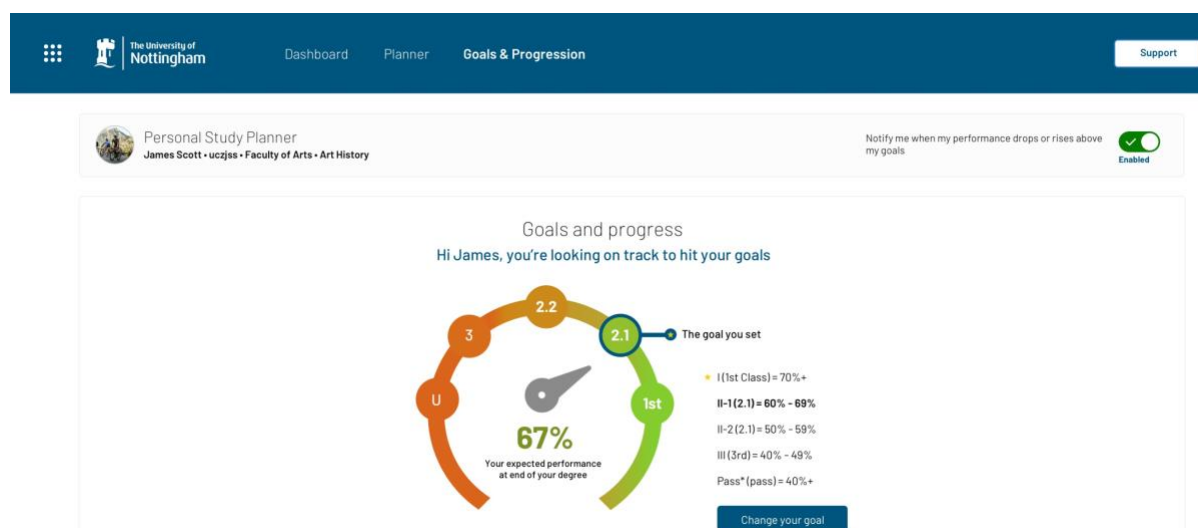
The University of Nottingham

Dashboard Planner Goals & Progression

Support

Personal Study Planner
James Scott • uczjss • Faculty of Arts • Art History

Notify me when my performance drops or rises above my goals

Enabled

Goals and progress
Hi James, you're looking on track to hit your goals

U
3
2.2
2.1
1st

The goal you set

67%
Your expected performance at end of your degree

I (1st Class) = 70%+
II-1 (2.1) = 60% - 69%
II-2 (2.1) = 50% - 59%
III (3rd) = 40% - 49%
Pass* (pass) = 40%+

Change your goal